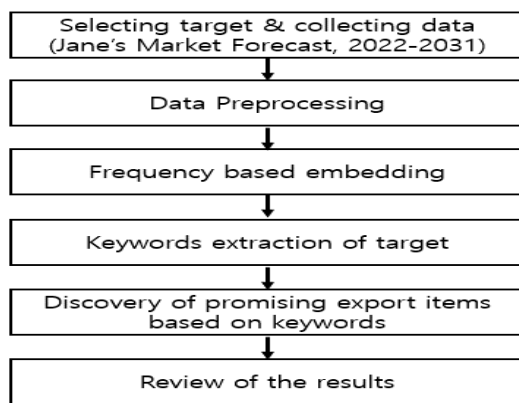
Selecting target & collecting data (Jane's Market Forecast, 2022-2031)

Data Preprocessing

Frequency based embedding

Keywords extraction of target

Discovery of promising export items based on keywords

Review of the results